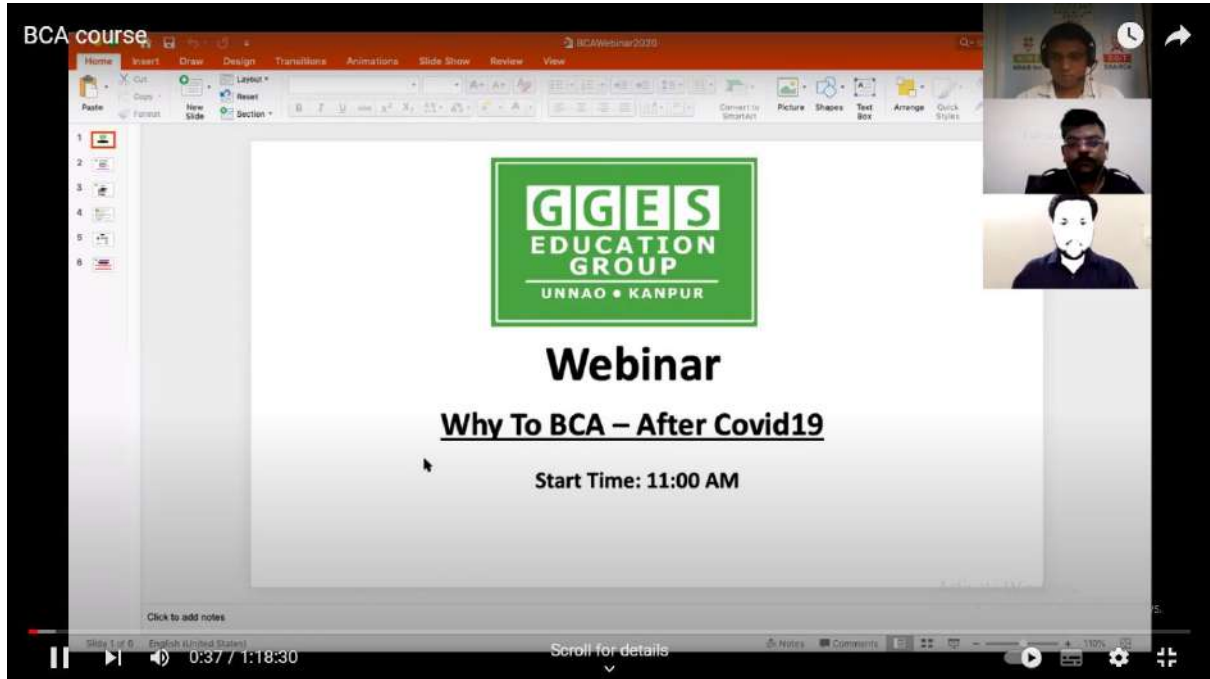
BCA course

BCAWebinar2020

Home Insert Draw Design Transitions Animations Slide Show Review View

Paste Cut Copy Format New Slide Layout Reset Section

Convert to SmartArt Picture Shapes Text Box Arrange Quick Styles

1 2 3 4 5 6

GGES EDUCATION GROUP UNNAO • KANPUR

Webinar

Why To BCA – After Covid19

Start Time: 11:00 AM

Click to add notes

Slide 1 of 6 English (United States)

Notes Comments 110%

0:37 / 1:18:30

Scroll for details